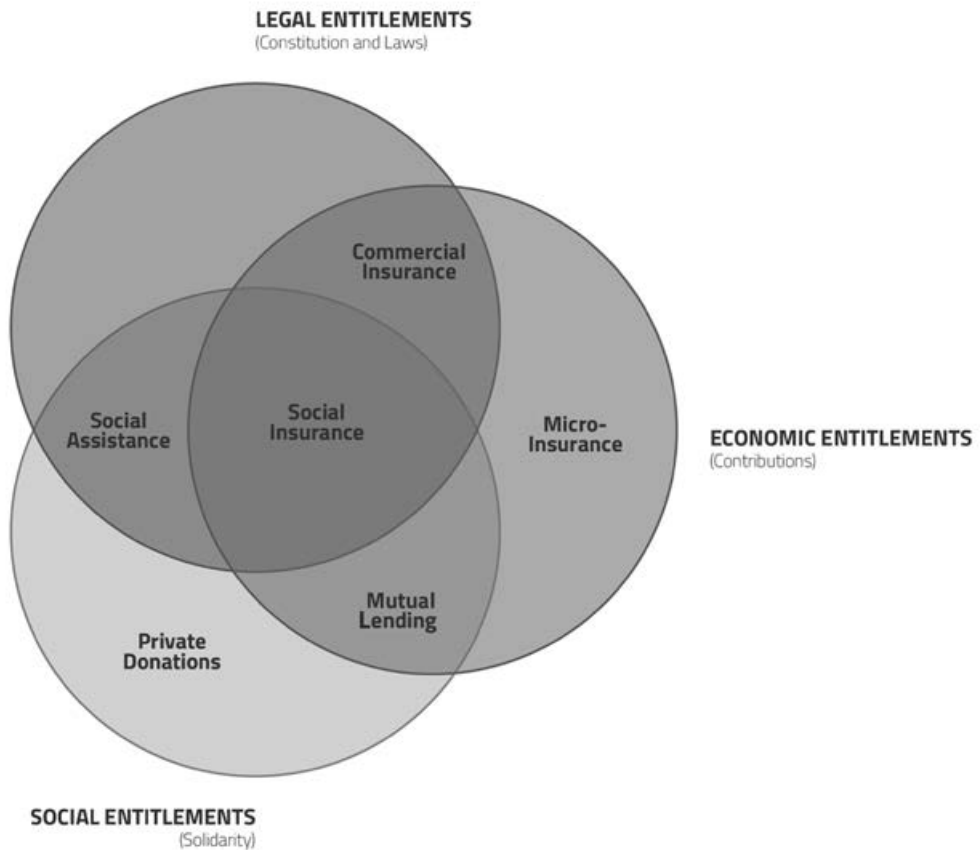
LEGAL ENTITLEMENTS
(Constitution and Laws)

Commercial Insurance

Social Assistance

Social Insurance

Micro-Insurance

ECONOMIC ENTITLEMENTS
(Contributions)

Mutual Lending

Private Donations

SOCIAL ENTITLEMENTS
(Solidarity)